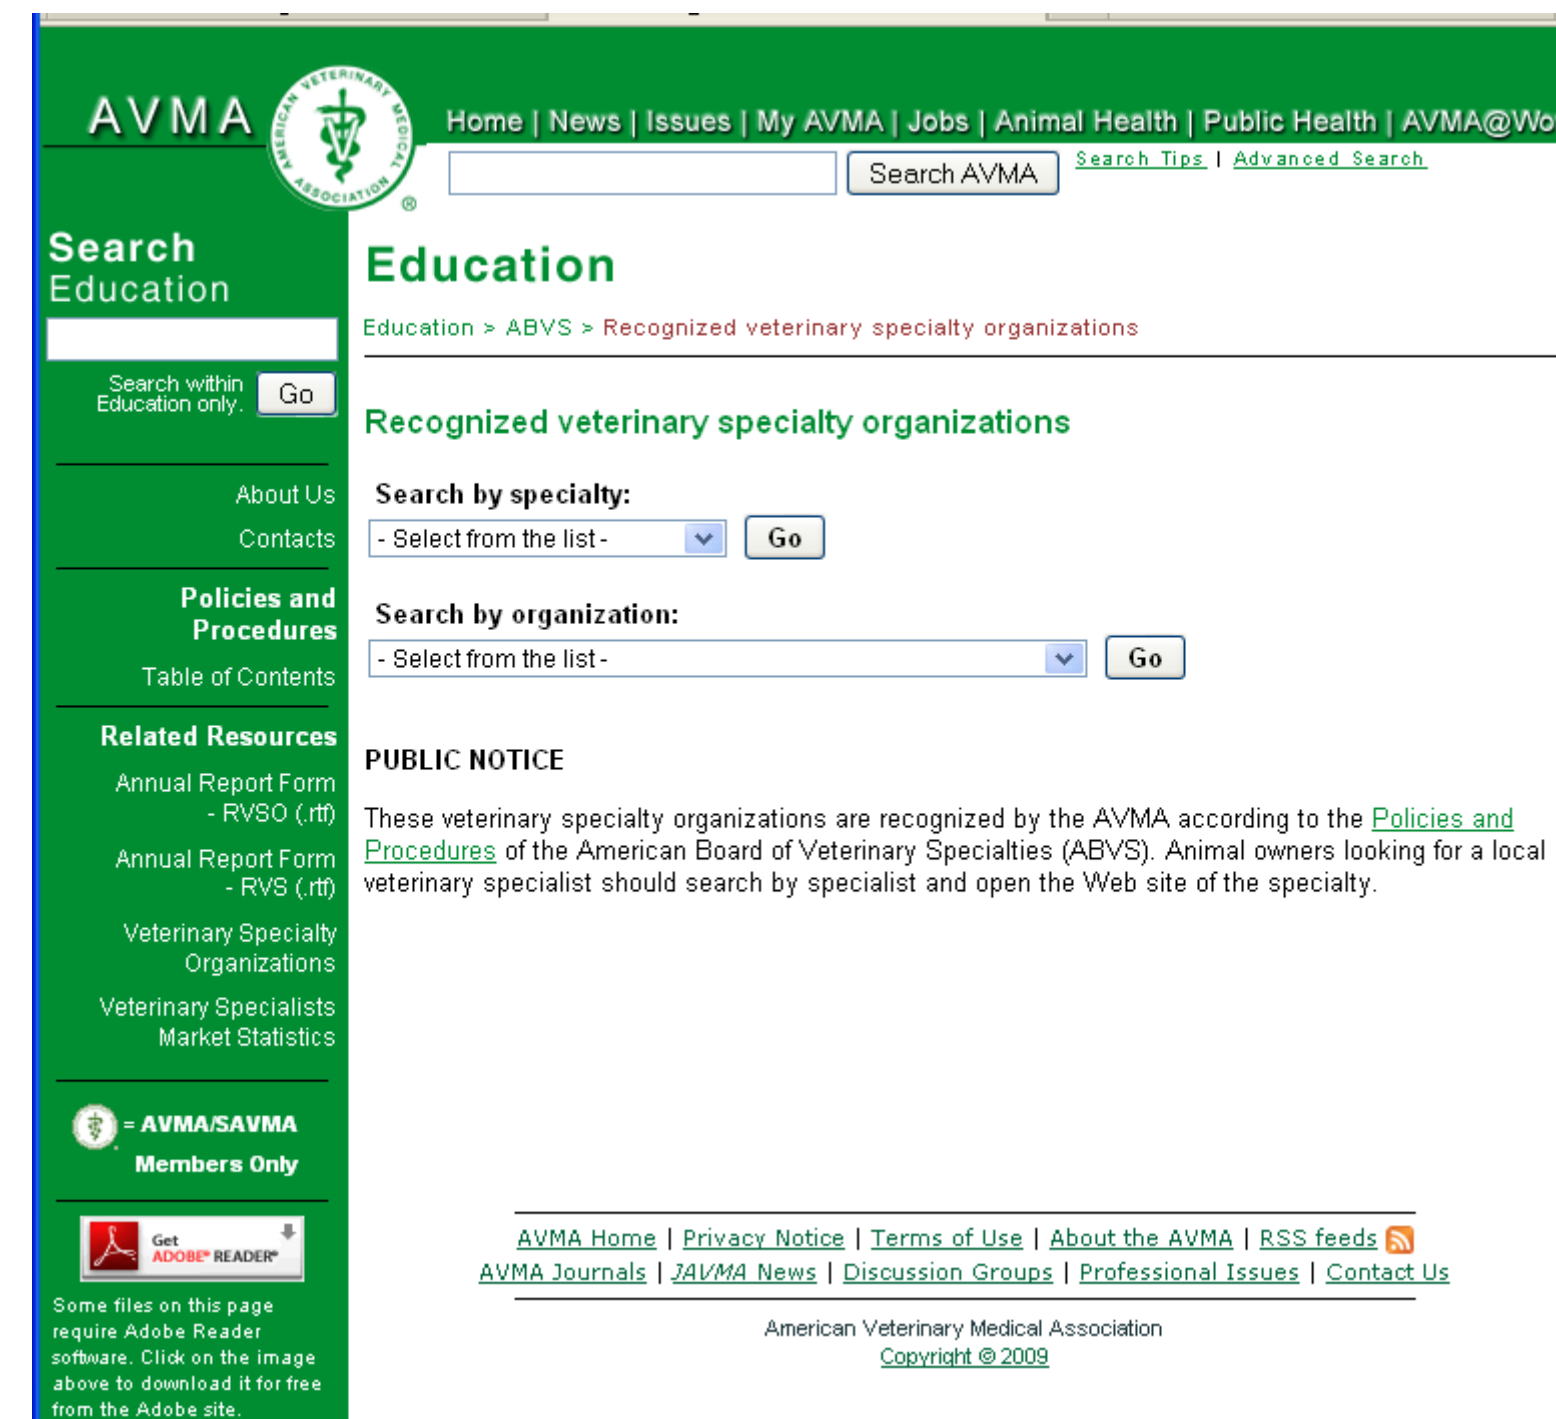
AVMA

AMERICAN VETERINARY MEDICAL ASSOCIATION

Home | News | Issues | My AVMA | Jobs | Animal Health | Public Health | AVMA@Wo

Search AVMA

Search Tips | Advanced Search

Search Education

Search within Education only. Go

About Us

Contacts

Policies and Procedures

Table of Contents

Related Resources

Annual Report Form - RVSO (.rtf)

Annual Report Form - RVS (.rtf)

Veterinary Specialty Organizations

Veterinary Specialists Market Statistics

= AVMA/SAVMA Members Only

Get ADOBE® READER®

Some files on this page require Adobe Reader software. Click on the image above to download it for free from the Adobe site.

Education

Education > ABVS > Recognized veterinary specialty organizations

Recognized veterinary specialty organizations

Search by specialty:

- Select from the list - Go

Search by organization:

- Select from the list - Go

PUBLIC NOTICE

These veterinary specialty organizations are recognized by the AVMA according to the Policies and Procedures of the American Board of Veterinary Specialties (ABVS). Animal owners looking for a local veterinary specialist should search by specialist and open the Web site of the specialty.

AVMA Home | Privacy Notice | Terms of Use | About the AVMA | RSS feeds
AVMA Journals | JAVMA News | Discussion Groups | Professional Issues | Contact Us

American Veterinary Medical Association
Copyright © 2009